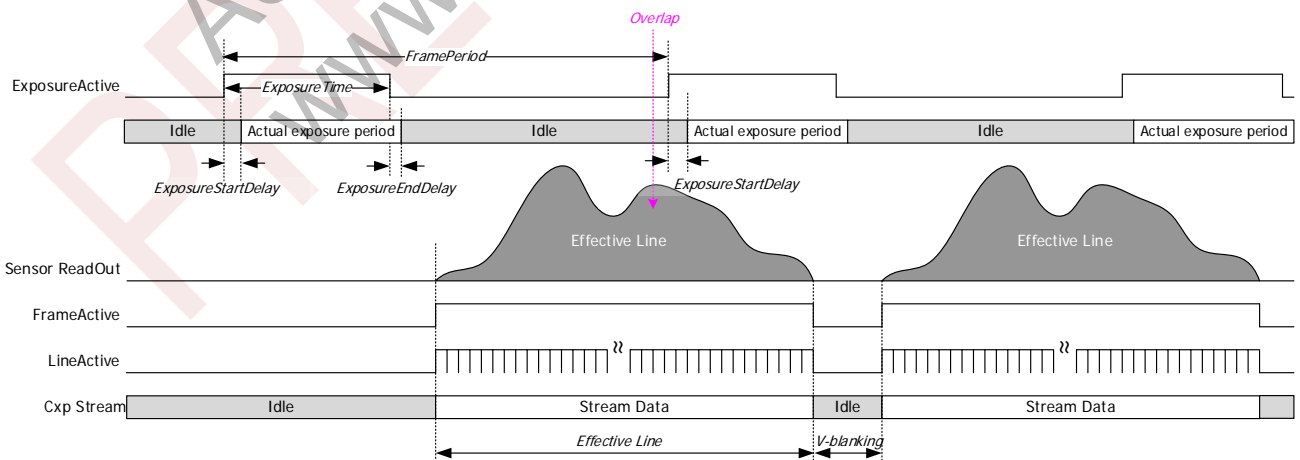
Overlap

FramePeriod

ExposureActive

ExposureTime

| Idle | Actual exposure period | Idle | Actual exposure period | Idle | Actual exposure period |
|---|---|---|---|---|---|

ExposureStartDelay

ExposureEndDelay

ExposureStartDelay

Effective Line

Effective Line

Sensor ReadOut

FrameActive

LineActive

| Cxp Stream | Idle | Stream Data | Idle | Stream Data |
|---|---|---|---|---|

Effective Line

V-blanking